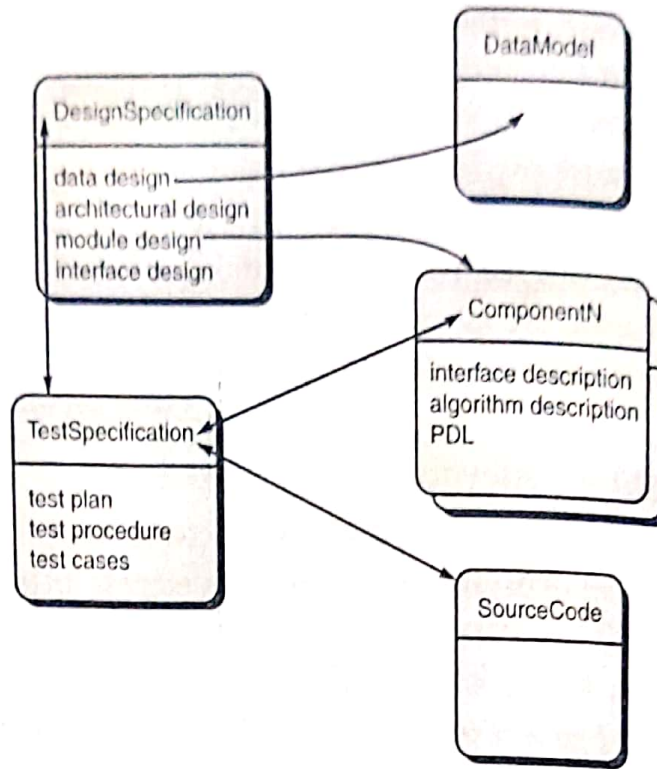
DataModel

DesignSpecification

data design
architectural design
module design
interface design

ComponentN

interface description
algorithm description
PDL

TestSpecification

test plan
test procedure
test cases

SourceCode